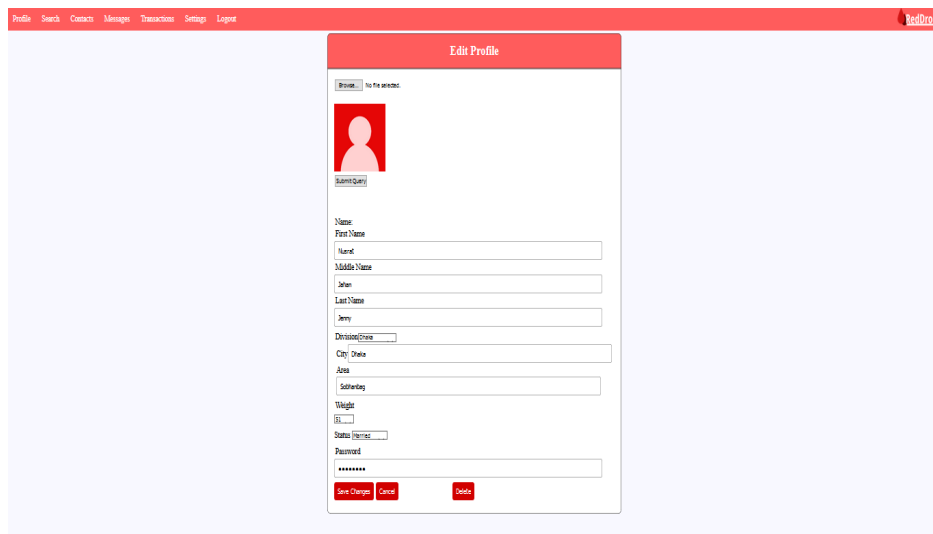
Profile Search Contacts Messages Transactions Settings Logout

RedDro

Edit Profile

Browse... No file selected.

Submit Query

Name:
First Name

Nusrat

Middle Name

Jahan

Last Name

Jenny

Division Dhaka

City Dhaka

Area

Sobhanbag

Weight

51

Status Married

Password

••••••••

Save Changes Cancel Delete